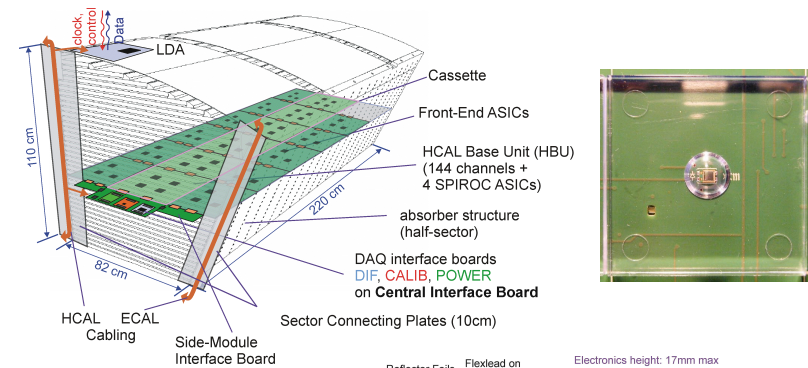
clock, control
Data
LDA
Cassette
Front-End ASICs
HCAL Base Unit (HBU) (144 channels + 4 SPIROC ASICs)
110 cm
220 cm
absorber structure (half-sector)
82 cm
DAQ interface boards
DIF, CALIB, POWER
on Central Interface Board
HCAL Cabling
ECAL
Side-Module Interface Board
Sector Connecting Plates (10cm)
Reflector Foils
Flexlead on
Electronics height: 17mm max